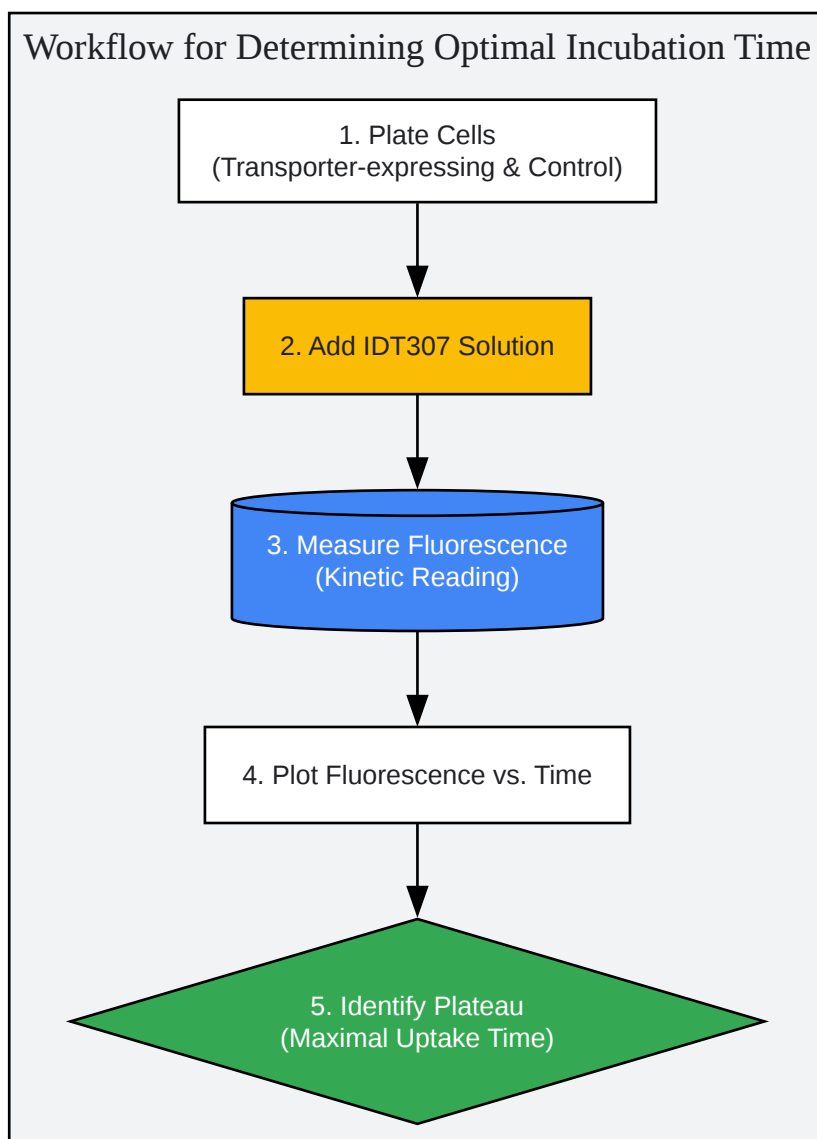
Workflow for Determining Optimal Incubation Time

1. Plate Cells
(Transporter-expressing & Control)

2. Add IDT307 Solution

3. Measure Fluorescence
(Kinetic Reading)

4. Plot Fluorescence vs. Time

5. Identify Plateau
(Maximal Uptake Time)